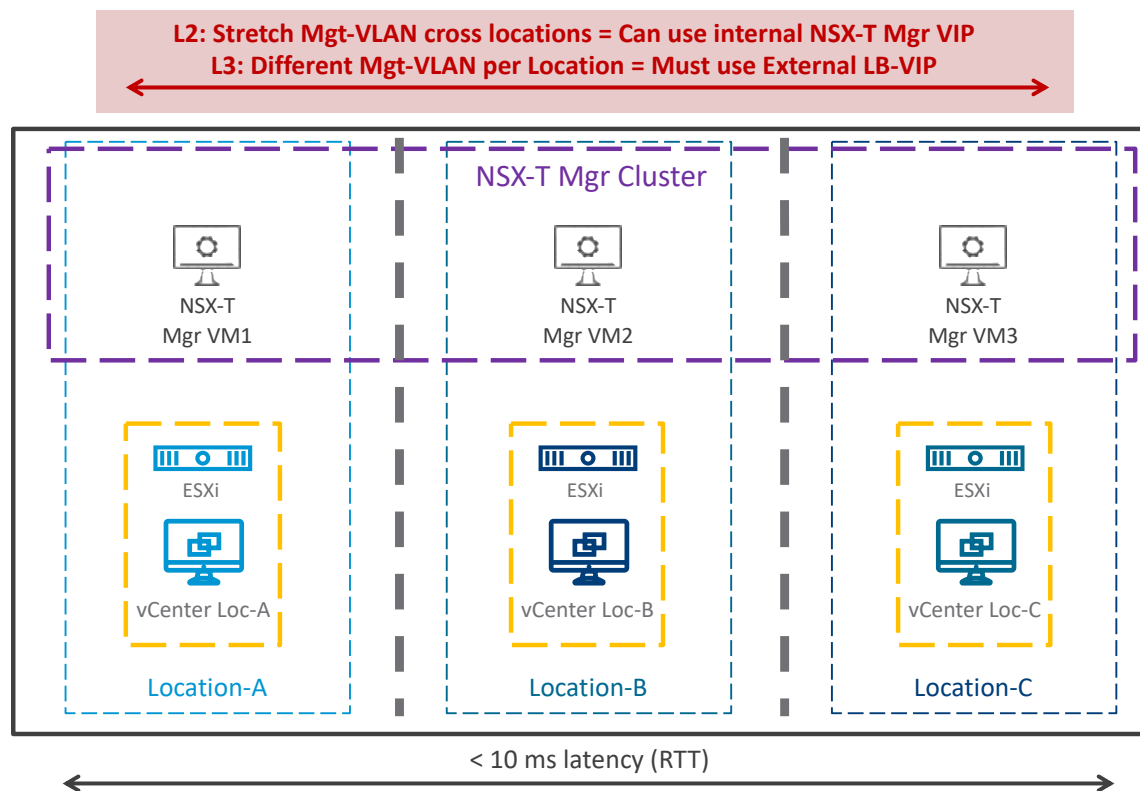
L2: Stretch Mgt-VLAN cross locations = Can use internal NSX-T Mgr VIP
L3: Different Mgt-VLAN per Location = Must use External LB-VIP

NSX-T Mgr Cluster

NSX-T
Mgr VM1

NSX-T
Mgr VM2

NSX-T
Mgr VM3

ESXi

vCenter Loc-A

ESXi

vCenter Loc-B

ESXi

vCenter Loc-C

Location-A

Location-B

Location-C

< 10 ms latency (RTT)